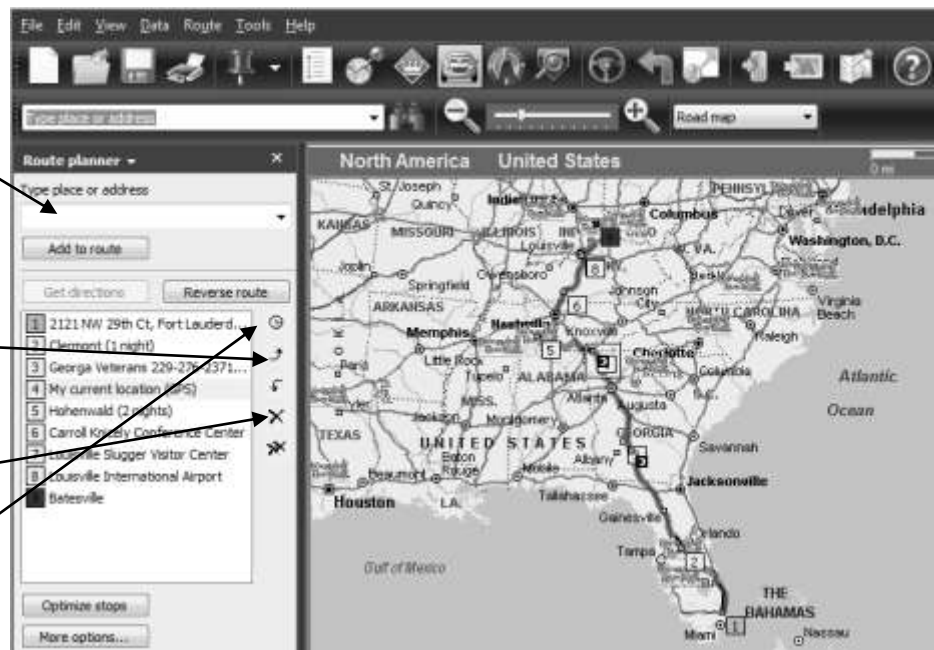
File Edit View Data Route Tools Help

Type place or address

Road map

Route planner

Type place or address

Add to route

Get directions

Reverse route

1 2121 NW 29th Ct, Fort Lauderd...
2 Clermont (1 night)
3 Georgia Veterans 229-276-2371...
4 My current location (GPS)
5 Hohenwald (2 nights)
6 Carroll Knicely Conference Center
7 Louisville Slugger Visitor Center
8 Louisville International Airport
Batesville

Optimize stops

More options...

North America United States

0 mi

St. Joseph
Quincy
Indianapolis
Columbus
Philadelphia
Washington, D.C.
KANSAS
MISSOURI
ILLINOIS
Louisville
Joplin
Springfield
Owensboro
W.VA.
ARKANSAS
Johnson City
Virginia Beach
Memphis
Nashville
Knoxville
NORTH CAROLINA
Raleigh
Little Rock
Charlotte
Tupelo
ALABAMA
Columbia
Atlantic
Ocean
MISS.
Atlanta
Augusta
Jackson
Montgomery
TEXAS
UNITED STATES
GEORGIA
Savannah
Baton Rouge
Albany
Beaumont
Mobile
Jacksonville
Houston
LA.
Tallahassee
Gainesville
Orlando
Tampa
Gulf of Mexico
THE BAHAMAS
Miami
Nassau
8
6
5
3
2
1